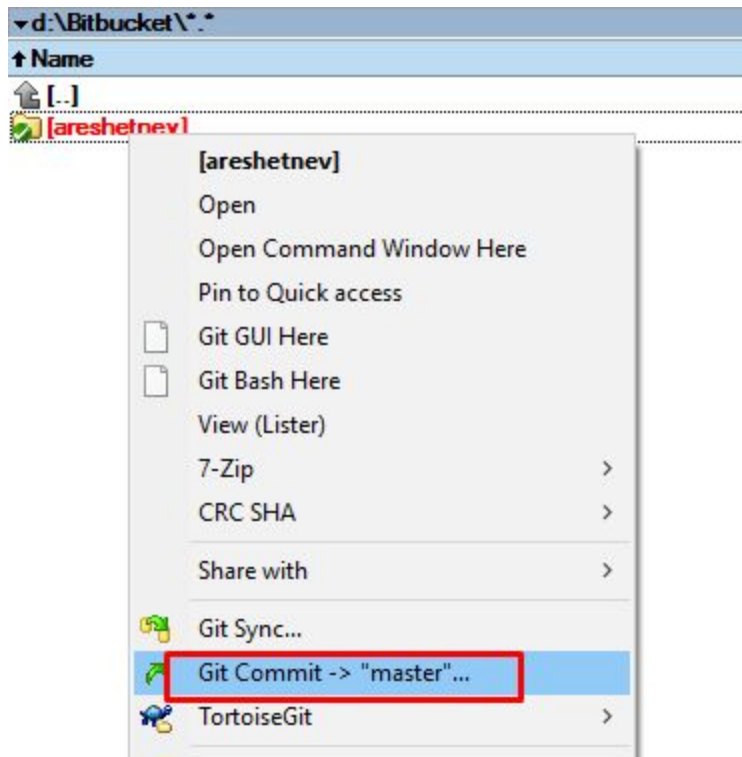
d:\Bitbucket\*.*
Name
[..]
[areshetnev]
[areshetnev]
Open
Open Command Window Here
Pin to Quick access
Git GUI Here
Git Bash Here
View (Lister)
7-Zip
CRC SHA
Share with
Git Sync...
Git Commit -> "master"...
TortoiseGit